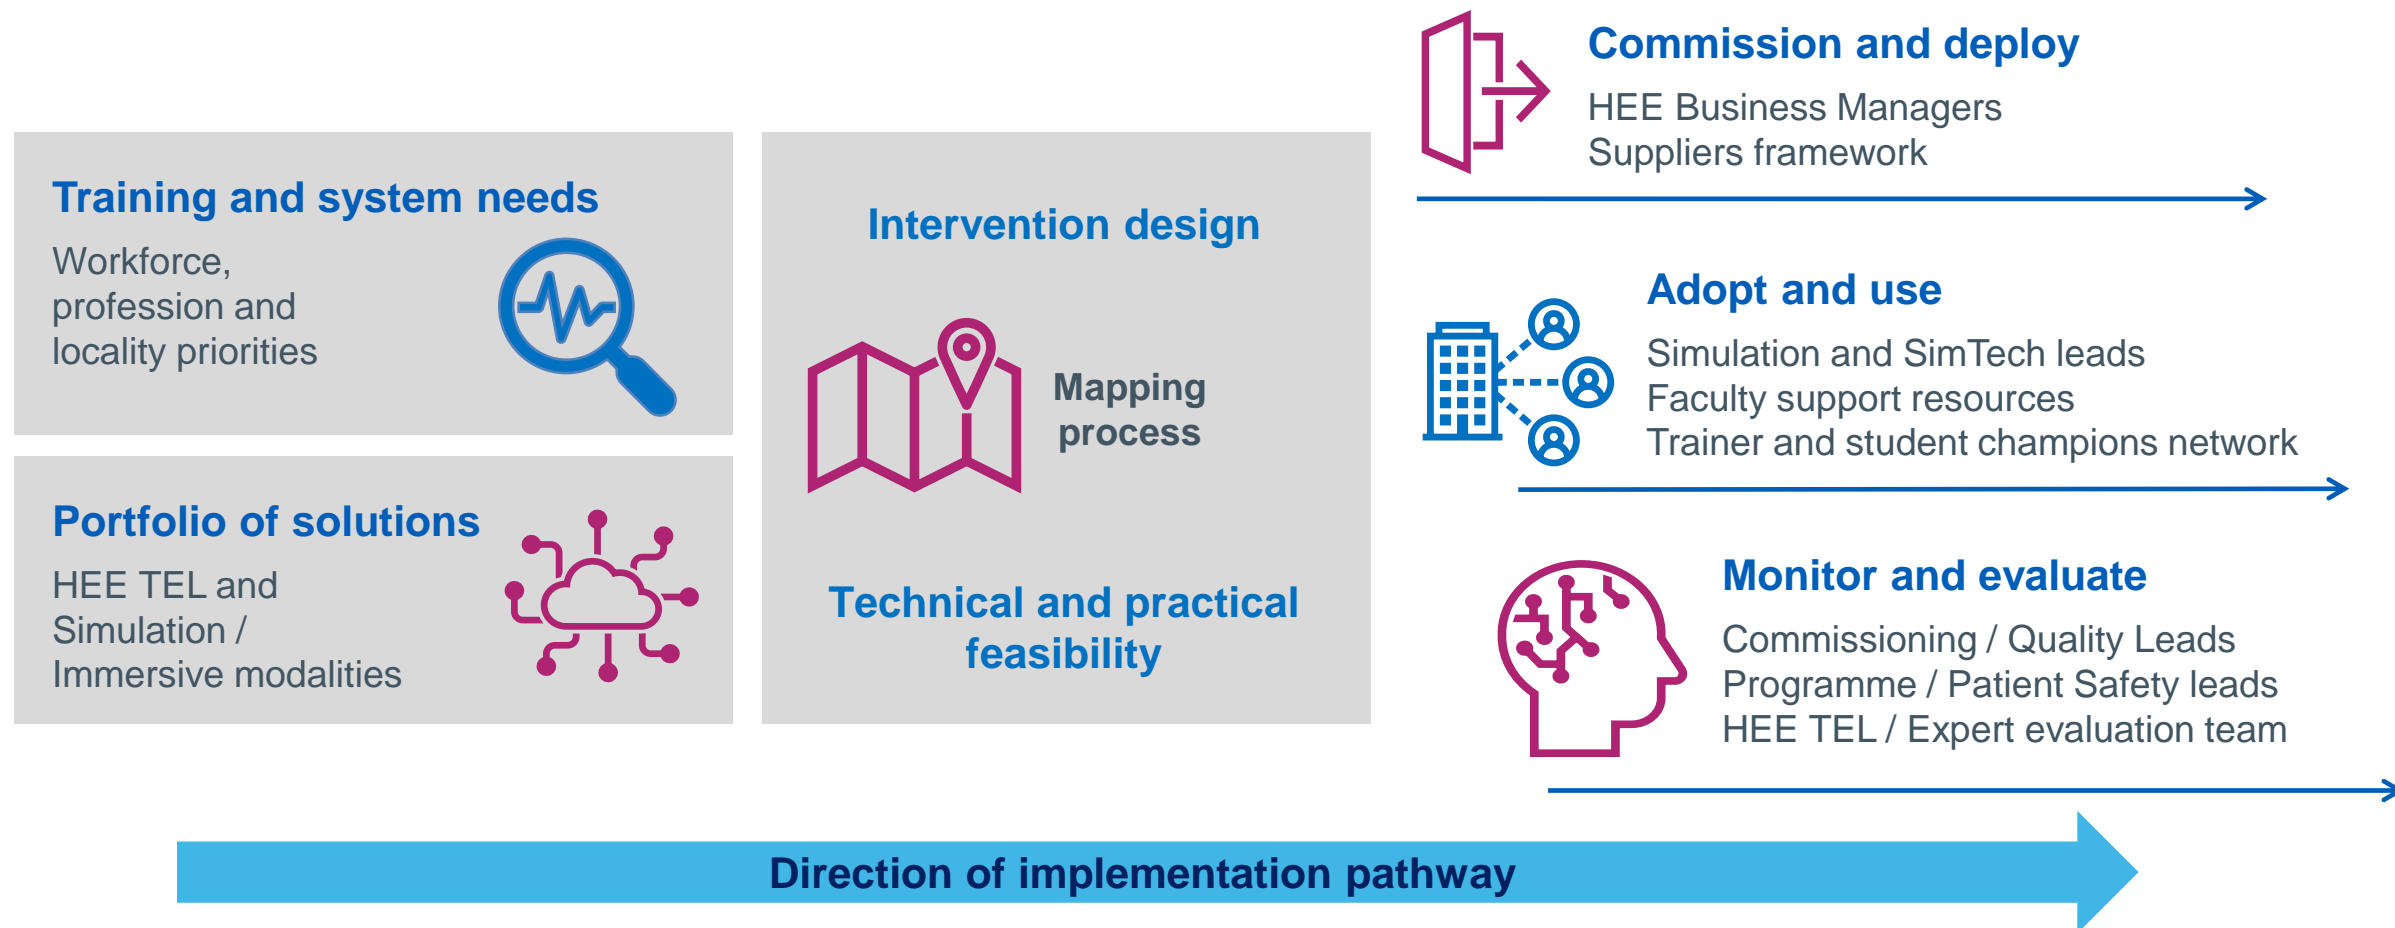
Training and system needs

Workforce, profession and locality priorities

Portfolio of solutions

HEE TEL and Simulation / Immersive modalities

Intervention design

Mapping process

Technical and practical feasibility

Commission and deploy

HEE Business Managers
Suppliers framework

Adopt and use

Simulation and SimTech leads
Faculty support resources
Trainer and student champions network

Monitor and evaluate

Commissioning / Quality Leads
Programme / Patient Safety leads
HEE TEL / Expert evaluation team

Direction of implementation pathway